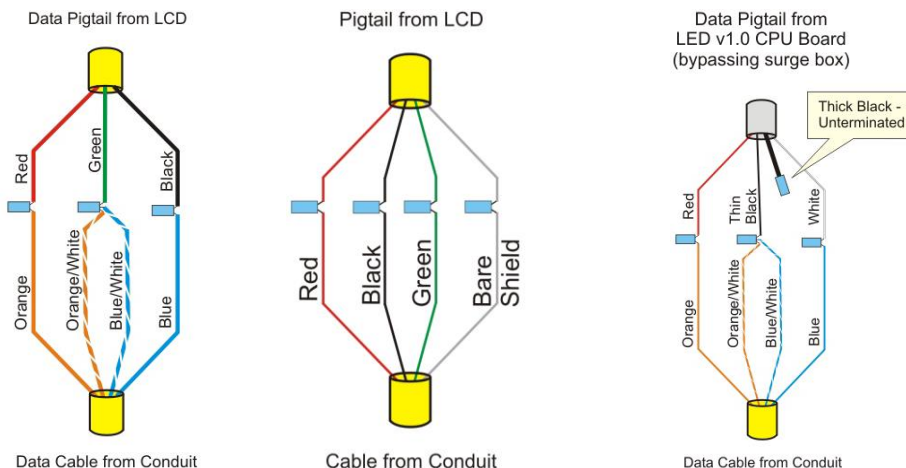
Data Pigtail from LCD

Red

Green

Black

Orange

Orange/White

Blue/White

Blue

Data Cable from Conduit

Pigtail from LCD

Red

Black

Green

Bare Shield

Cable from Conduit

Data Pigtail from LED v1.0 CPU Board (bypassing surge box)

Thick Black - Unterminated

Red

Thin Black

White

Orange

Orange/White

Blue/White

Blue

Data Cable from Conduit